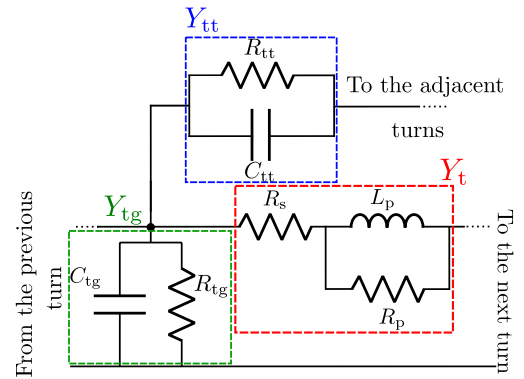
$Y_{\mathrm{tt}}$

$R_{\mathrm{tt}}$

To the adjacent turns

$C_{\mathrm{tt}}$

$Y_{\mathrm{t}}$

$Y_{\mathrm{tg}}$

$R_{\mathrm{s}}$

$L_{\mathrm{p}}$

From the previous turn

$C_{\mathrm{tg}}$

$R_{\mathrm{tg}}$

$R_{\mathrm{p}}$

To the next turn